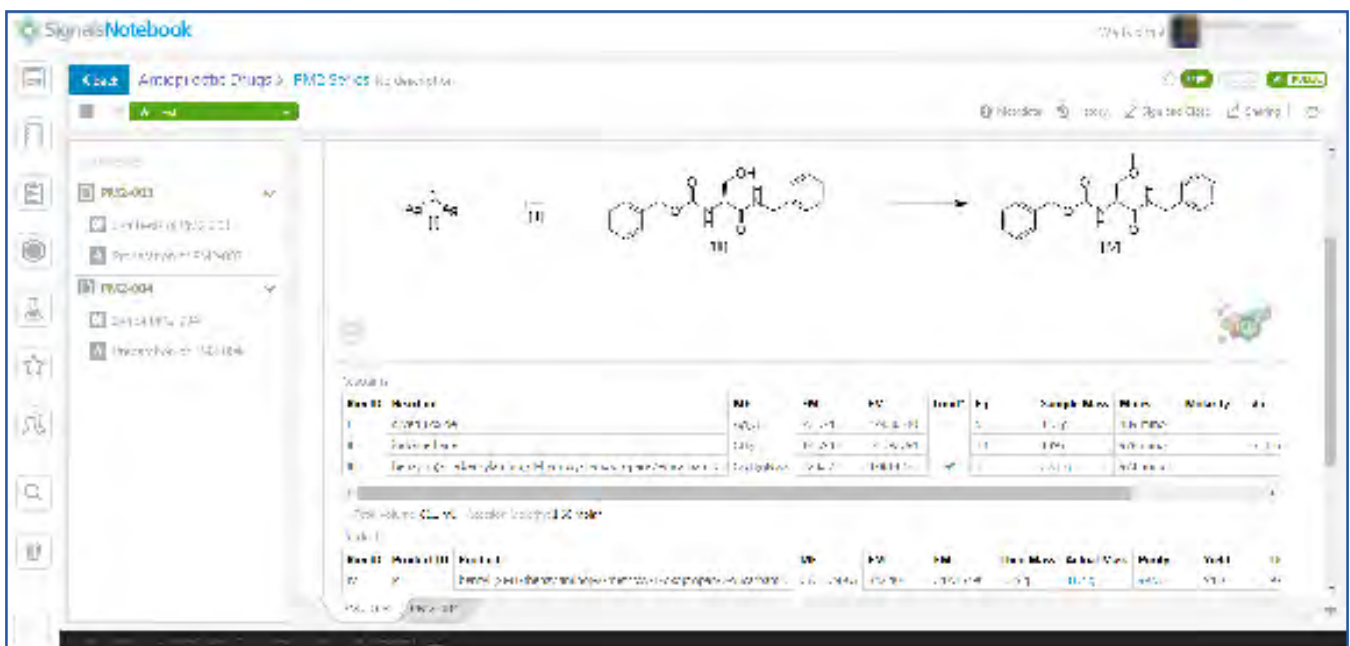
SignalsNotebook

Create Antiepileptic Drugs > PMD Series No description

PMD-001
PMD-004

OH
Ag
[1]
[2]
[3]

Reactants

| Row ID | Reactant | MF | FM | FW | Limit? | Eq | Sample Mass | Moles | Molarity |
|---|---|---|---|---|---|---|---|---|---|
| 1 | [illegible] | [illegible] | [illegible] | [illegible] | | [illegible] | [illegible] | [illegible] | |
| 2 | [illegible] | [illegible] | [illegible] | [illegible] | | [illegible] | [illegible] | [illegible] | |
| 3 | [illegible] | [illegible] | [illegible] | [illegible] | ✓ | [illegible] | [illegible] | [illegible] | |

Products

| Row ID | Product ID | Product | MF | FW | FM | Theo Mass | Actual Mass | Purity | Yield |
|---|---|---|---|---|---|---|---|---|---|
| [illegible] | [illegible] | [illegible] | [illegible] | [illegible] | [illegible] | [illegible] | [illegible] | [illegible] | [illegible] |